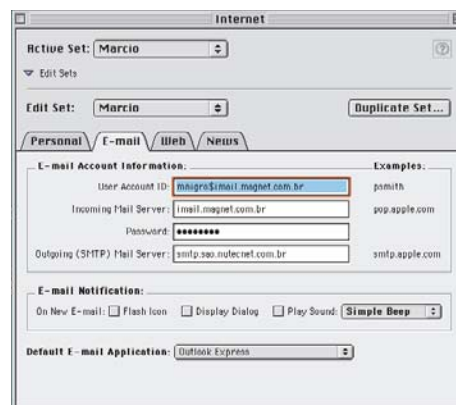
Internet

Active Set: Marcio

Edit Sets

Edit Set: Marcio

Duplicate Set...

Personal E-mail Web News

E-mail Account Information:

Examples:

User Account ID: mnigro$imail.magnet.com.br

psmith

Incoming Mail Server: imail.magnet.com.br

pop.apple.com

Password: ••••••••

Outgoing (SMTP) Mail Server: smtp.sao.nutecnet.com.br

smtp.apple.com

E-mail Notification:

On New E-mail: Flash Icon Display Dialog Play Sound: Simple Beep

Default E-mail Application: Outlook Express